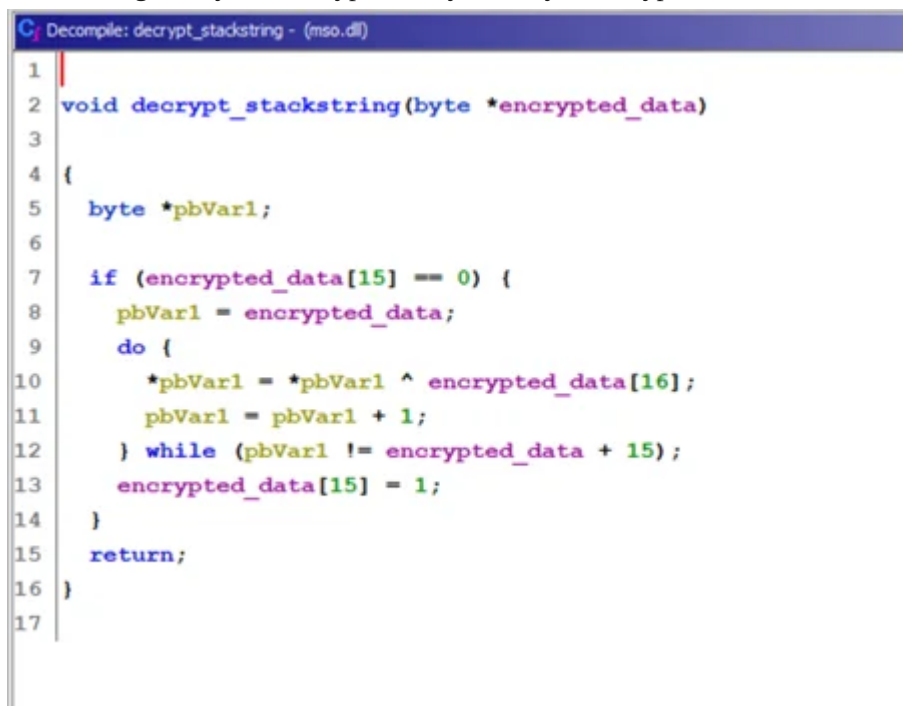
Decompile: decrypt_stackstring - (mso.dll)

1
2 void decrypt_stackstring(byte *encrypted_data)
3
4 {
5   byte *pbVar1;
6
7   if (encrypted_data[15] == 0) {
8     pbVar1 = encrypted_data;
9     do {
10      *pbVar1 = *pbVar1 ^ encrypted_data[16];
11      pbVar1 = pbVar1 + 1;
12    } while (pbVar1 != encrypted_data + 15);
13    encrypted_data[15] = 1;
14  }
15  return;
16 }
17